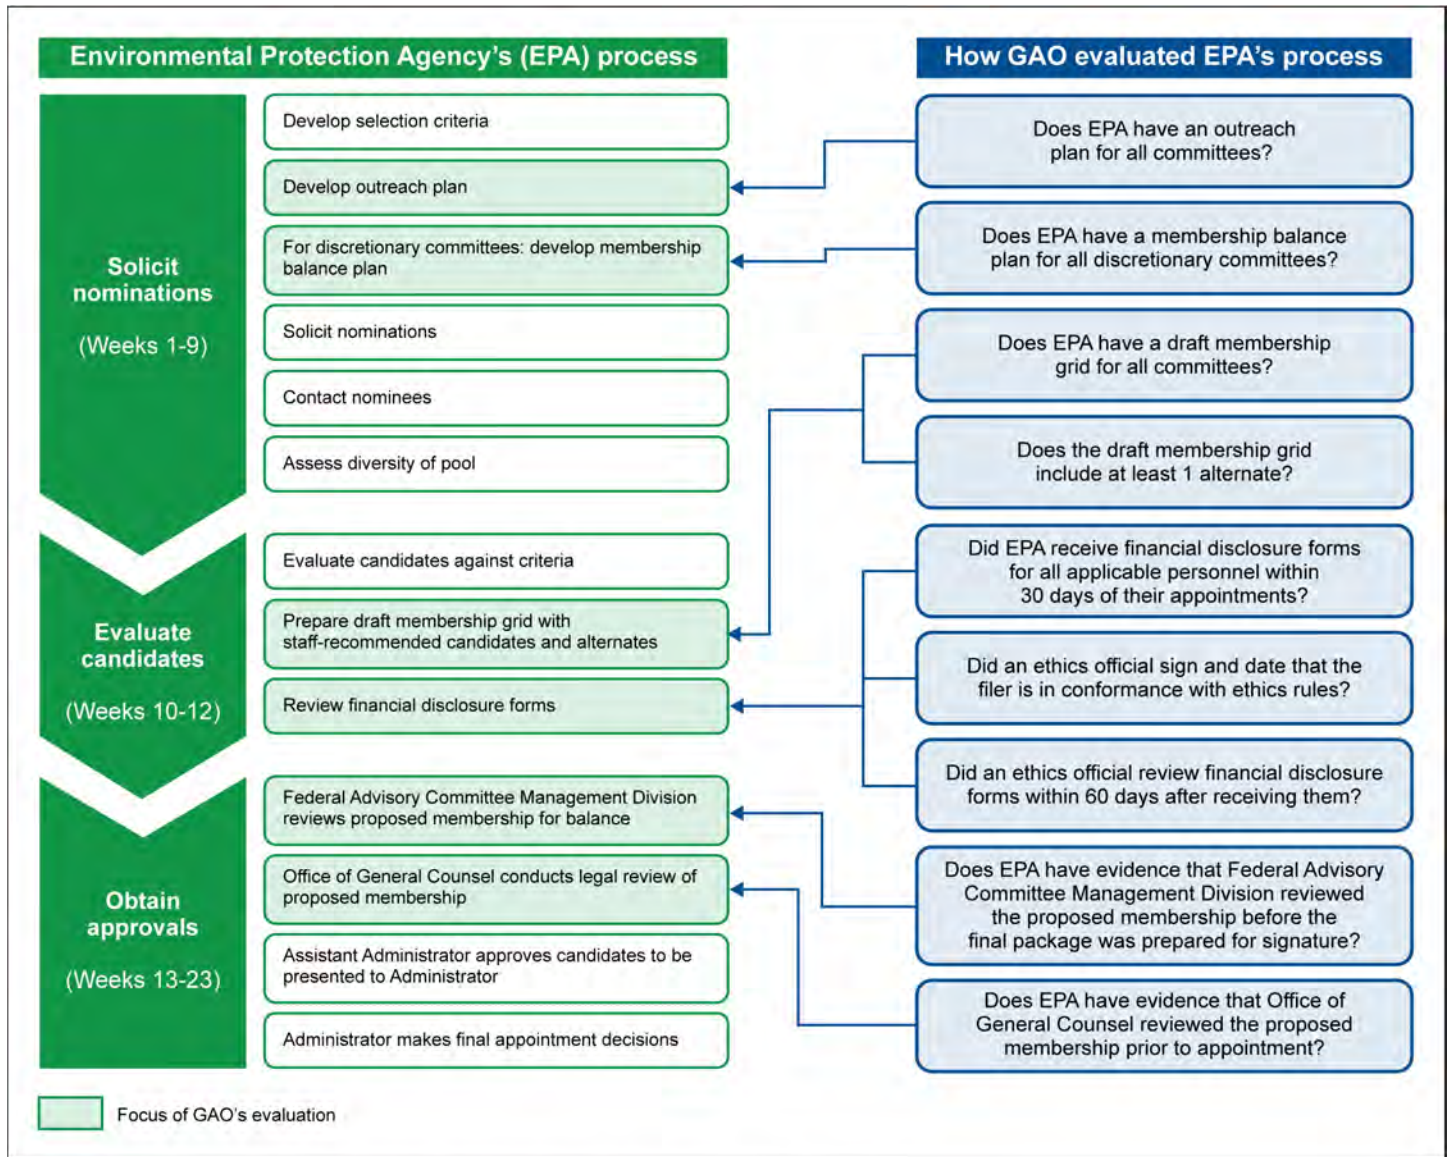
Environmental Protection Agency's (EPA) process

How GAO evaluated EPA's process

Solicit nominations

(Weeks 1-9)

Develop selection criteria

Develop outreach plan

For discretionary committees: develop membership balance plan

Solicit nominations

Contact nominees

Assess diversity of pool

Evaluate candidates

(Weeks 10-12)

Evaluate candidates against criteria

Prepare draft membership grid with staff-recommended candidates and alternates

Review financial disclosure forms

Obtain approvals

(Weeks 13-23)

Federal Advisory Committee Management Division reviews proposed membership for balance

Office of General Counsel conducts legal review of proposed membership

Assistant Administrator approves candidates to be presented to Administrator

Administrator makes final appointment decisions

Does EPA have an outreach plan for all committees?

Does EPA have a membership balance plan for all discretionary committees?

Does EPA have a draft membership grid for all committees?

Does the draft membership grid include at least 1 alternate?

Did EPA receive financial disclosure forms for all applicable personnel within 30 days of their appointments?

Did an ethics official sign and date that the filer is in conformance with ethics rules?

Did an ethics official review financial disclosure forms within 60 days after receiving them?

Does EPA have evidence that Federal Advisory Committee Management Division reviewed the proposed membership before the final package was prepared for signature?

Does EPA have evidence that Office of General Counsel reviewed the proposed membership prior to appointment?

Focus of GAO's evaluation